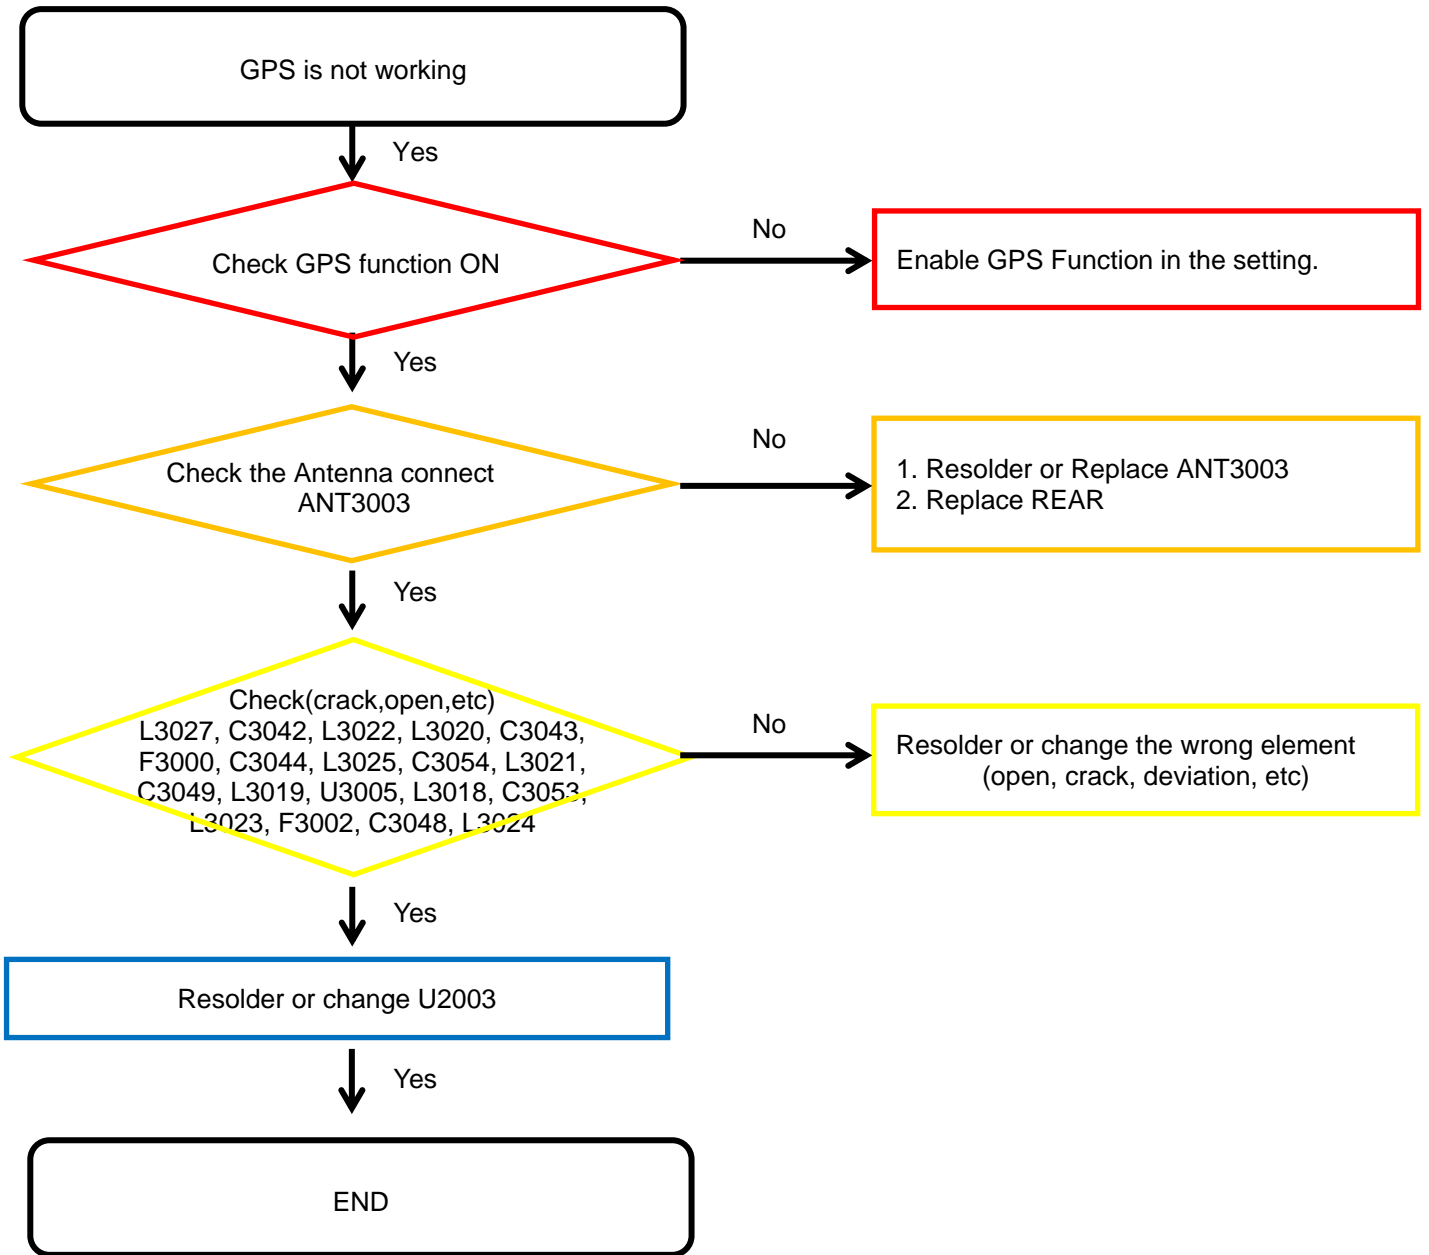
GPS is not working

Yes

Check GPS function ON

No

Enable GPS Function in the setting.

Yes

Check the Antenna connect ANT3003

No

1. Resolder or Replace ANT3003
2. Replace REAR

Yes

Check(crack,open,etc)
L3027, C3042, L3022, L3020, C3043, F3000, C3044, L3025, C3054, L3021, C3049, L3019, U3005, L3018, C3053, L3023, F3002, C3048, L3024

No

Resolder or change the wrong element (open, crack, deviation, etc)

Yes

Resolder or change U2003

Yes

END